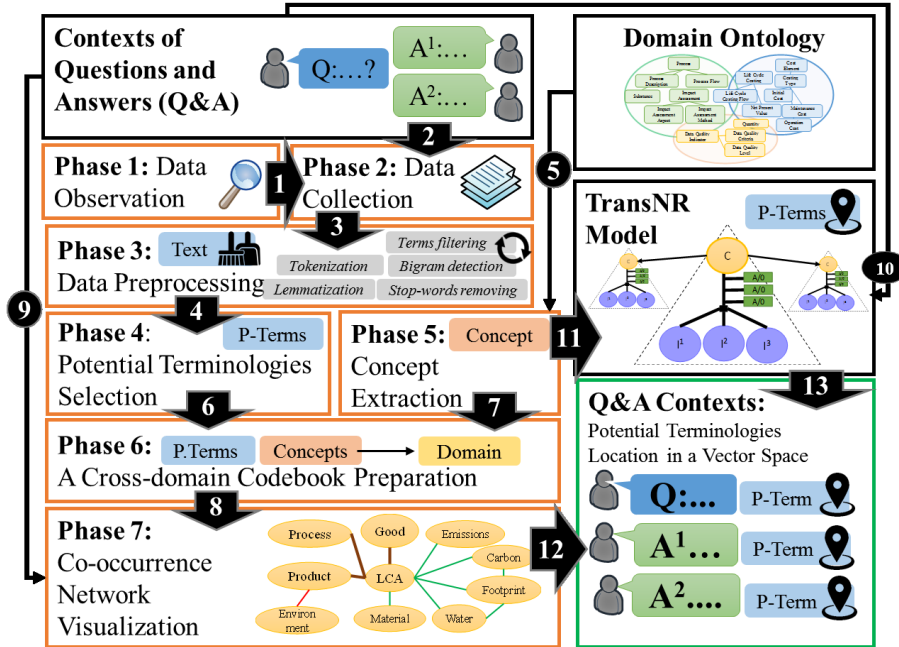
Contexts of Questions and Answers (Q&A)

Q:…?

$A^1$:…

$A^2$:…

2

Domain Ontology

Process
Process Description
Process Flow
Life Cycle Costing
Cost Element
Costing Type
Inventory
Impact Assessment
Life Cycle Costing Flow
Initial Cost
Impact Assessment Aspect
Impact Assessment Method
Net Present Value
Maintenance Cost
Data Quality Indicator
Quality
Data Quality Criteria
Operation Cost
Data Quality Level

Phase 1: Data Observation

1

Phase 2: Data Collection

5

3

TransNR Model

P-Terms

Phase 3: Text Data Preprocessing

Terms filtering
Tokenization
Bigram detection
Lemmatization
Stop-words removing

C
A/0
A/0
A/0

10

9

4

Phase 4: P-Terms Potential Terminologies Selection

Phase 5: Concept Concept Extraction

11

$I^1$
$I^2$
$I^3$

13

6

7

Q&A Contexts:
Potential Terminologies Location in a Vector Space

Phase 6: P.Terms Concepts Domain
A Cross-domain Codebook Preparation

Q:…

P-Term

8

Phase 7: Co-occurrence Network Visualization

Process
Good
Emissions
Carbon
Product
LCA
Footprint
Environment
Material
Water

12

$A^1$…

P-Term

$A^2$….

P-Term